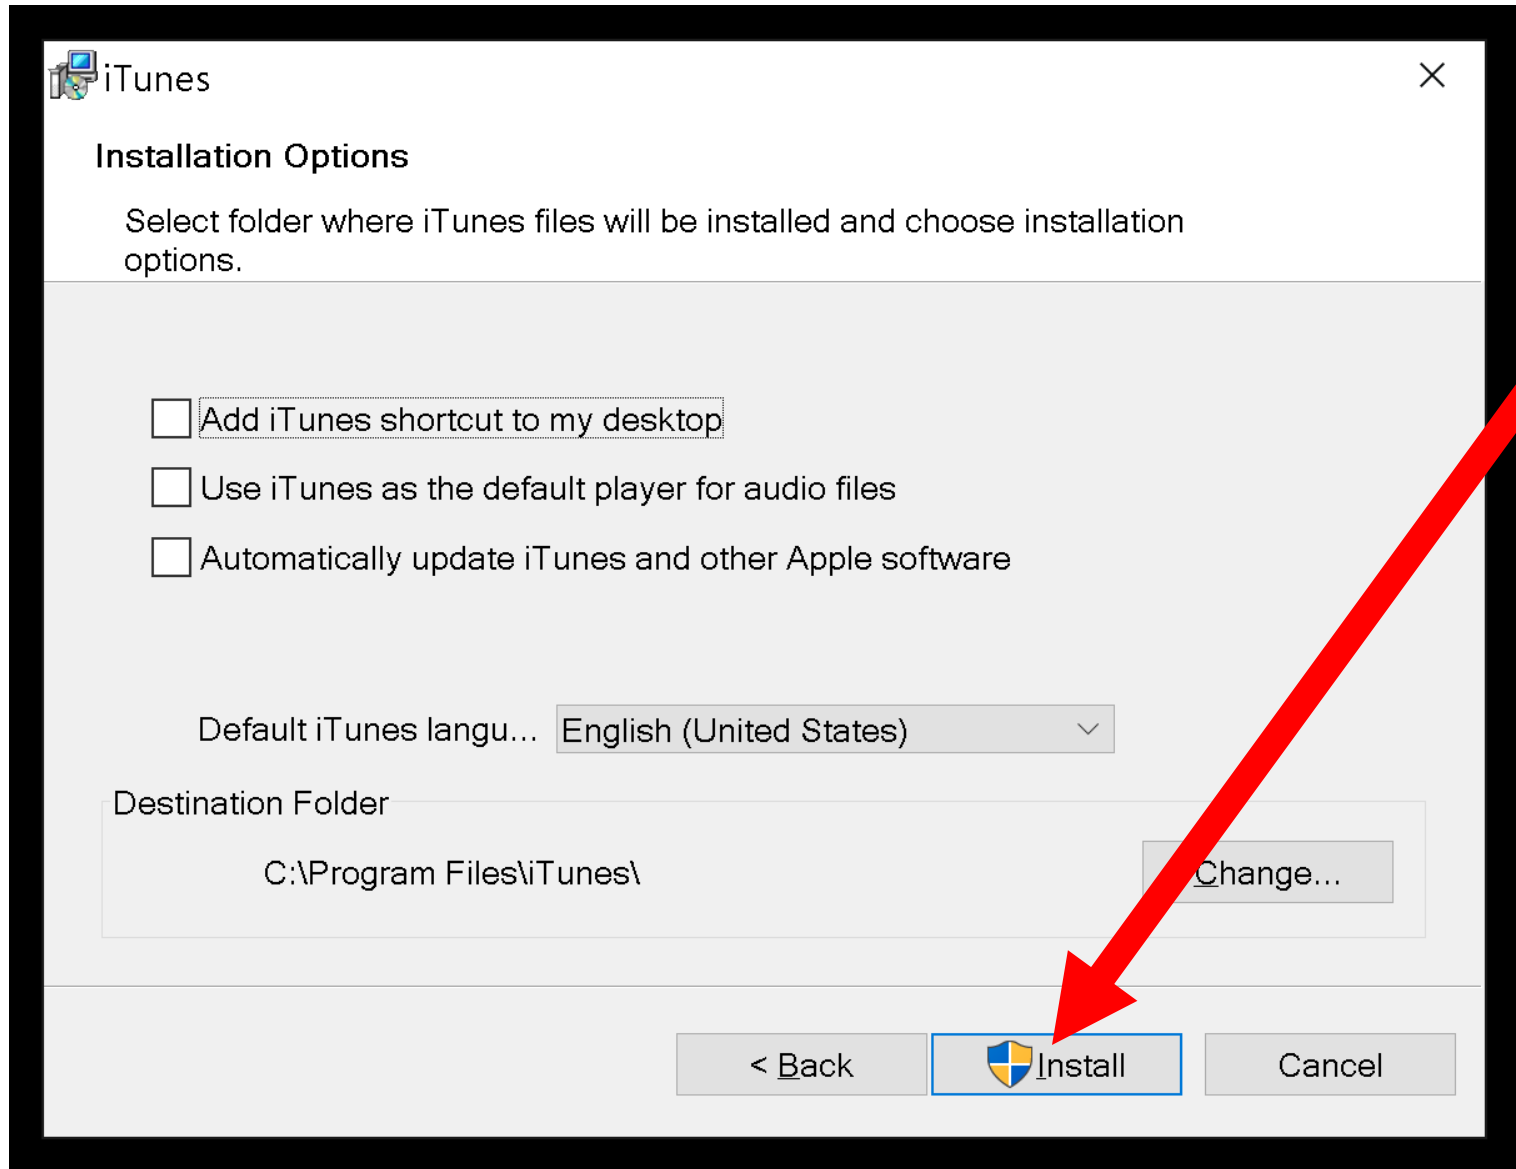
iTunes

Installation Options

Select folder where iTunes files will be installed and choose installation options.

Add iTunes shortcut to my desktop

Use iTunes as the default player for audio files

Automatically update iTunes and other Apple software

Default iTunes langu... English (United States)

Destination Folder

C:\Program Files\iTunes\

Change...

< Back

Install

Cancel